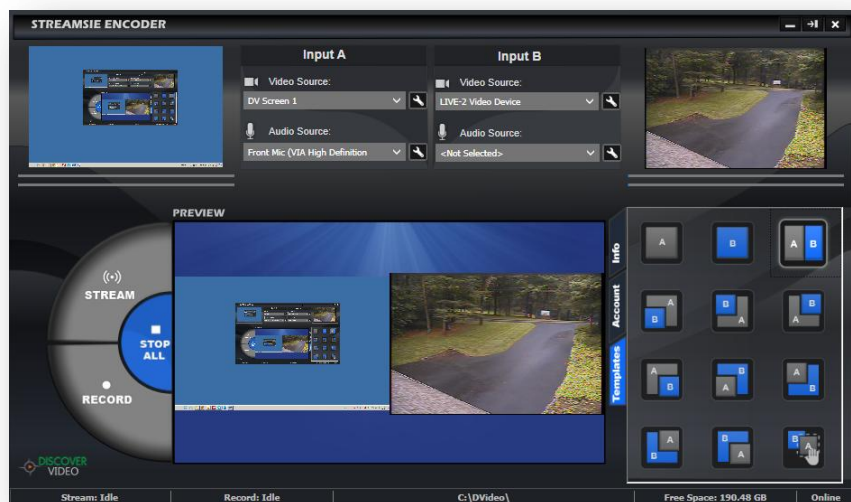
STREAMSIE ENCODER

Input A

Video Source:

DV Screen 1

Audio Source:

Front Mic (VIA High Definition

Input B

Video Source:

LIVE-2 Video Device

Audio Source:

<Not Selected>

PREVIEW

STREAM

STOP ALL

RECORD

DISCOVER VIDEO

Info

Account

Templates

A

B

A B

A B

B A

B A

A B

A B

A B

A B

B A

B A

Stream: Idle

Record: Idle

C:\DVideo\

Free Space: 190.48 GB

Online